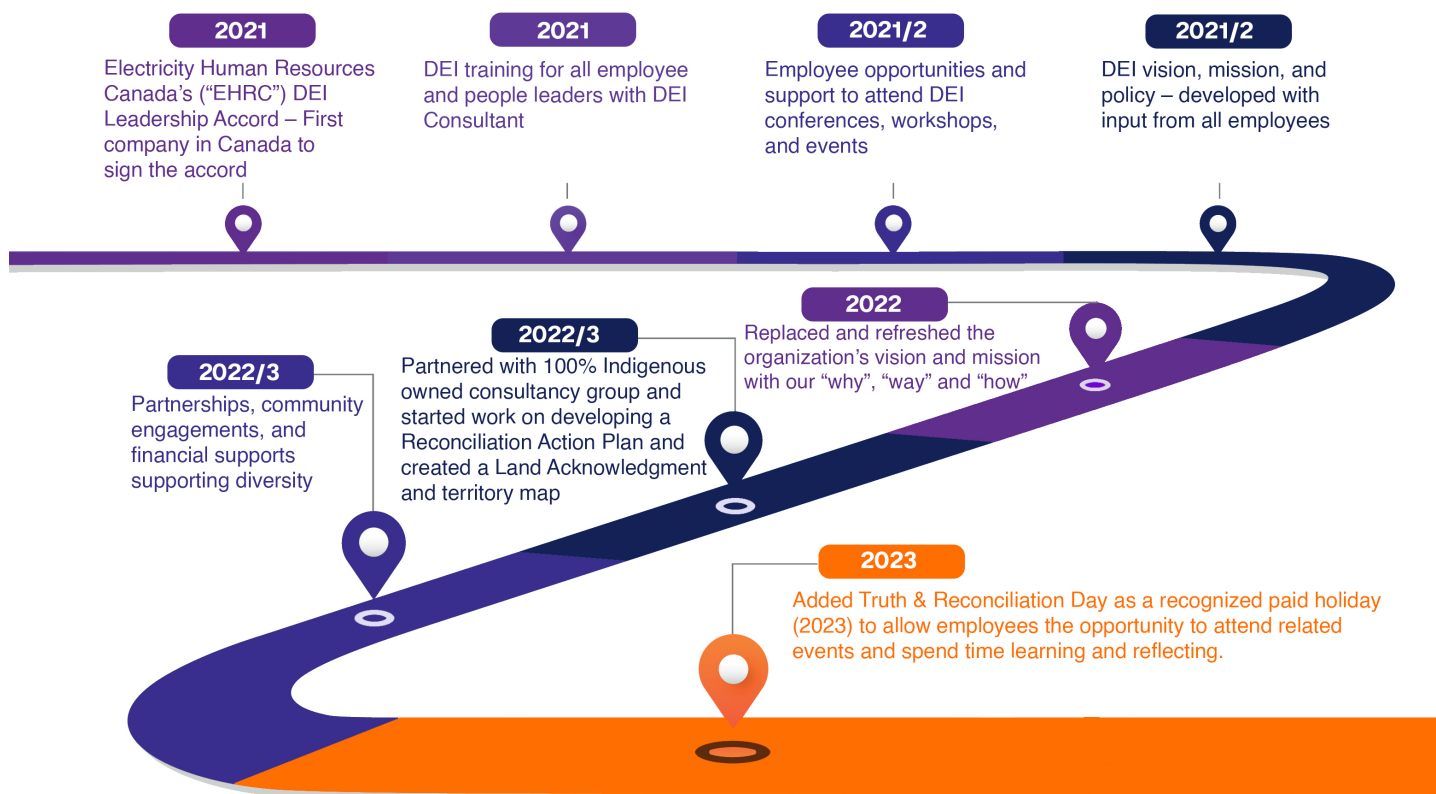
2021
Electricity Human Resources Canada's ("EHRC") DEI Leadership Accord – First company in Canada to sign the accord

2021
DEI training for all employee and people leaders with DEI Consultant

2021/2
Employee opportunities and support to attend DEI conferences, workshops, and events

2021/2
DEI vision, mission, and policy – developed with input from all employees

2022
Replaced and refreshed the organization's vision and mission with our "why", "way" and "how"

2022/3
Partnered with 100% Indigenous owned consultancy group and started work on developing a Reconciliation Action Plan and created a Land Acknowledgment and territory map

2022/3
Partnerships, community engagements, and financial supports supporting diversity

2023
Added Truth & Reconciliation Day as a recognized paid holiday (2023) to allow employees the opportunity to attend related events and spend time learning and reflecting.